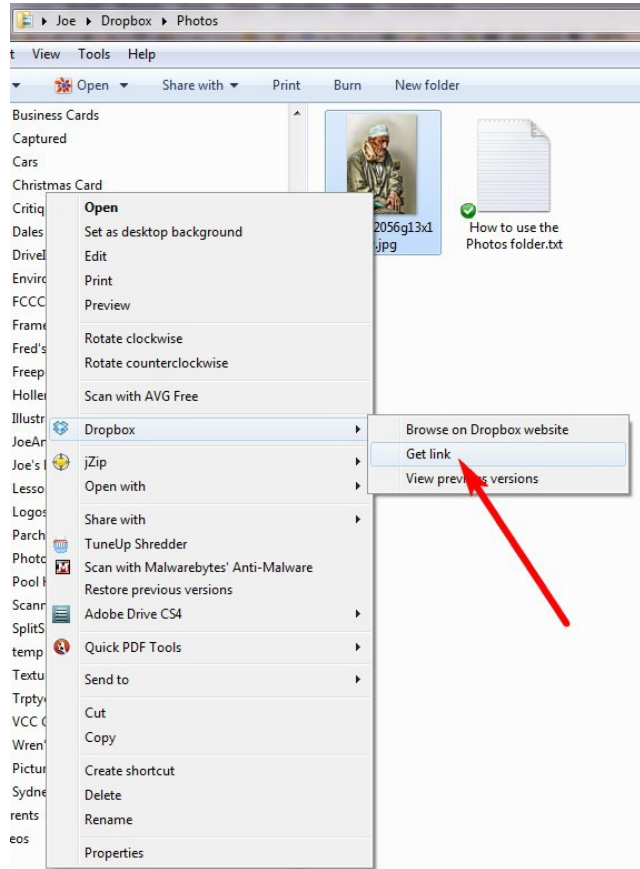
▸ Joe ▸ Dropbox ▸ Photos

t View Tools Help

Open ▾ Share with ▾ Print Burn New folder

Business Cards
Captured
Cars
Christmas Card
Critiq
Dales
Drivel
Envirc
FCCC
Frame
Fred's
Freep
Holler
Illustr
JoeAr
Joe's I
Lesso
Logos
Parch
Photo
Pool I
Scanr
SplitS
temp
Textu
Trpty
VCC C
Wren'
Pictur
Sydne
rents
eos

2056g13x1
.jpg

How to use the Photos folder.txt

Open
Set as desktop background
Edit
Print
Preview
Rotate clockwise
Rotate counterclockwise
Scan with AVG Free
Dropbox
jZip
Open with
Share with
TuneUp Shredder
Scan with Malwarebytes' Anti-Malware
Restore previous versions
Adobe Drive CS4
Quick PDF Tools
Send to
Cut
Copy
Create shortcut
Delete
Rename
Properties

Browse on Dropbox website
Get link
View previous versions